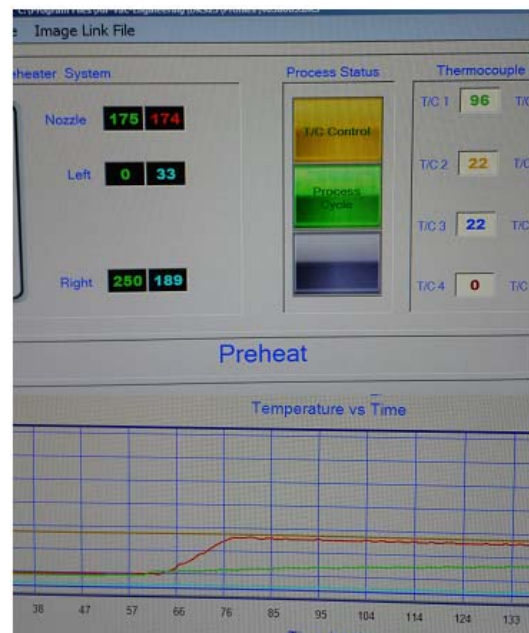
C:\Program Files (x86)\Vac-Engineering\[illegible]

e Image Link File

heater System

Nozzle 175 174

Left 0 33

Right 250 189

Process Status

T/C Control

Process Cycle

Thermocouple

T/C 1 96 T/C

T/C 2 22 T/C

T/C 3 22 T/C

T/C 4 0 T/C

Preheat

Temperature vs Time

38 47 57 66 76 85 95 104 114 124 133